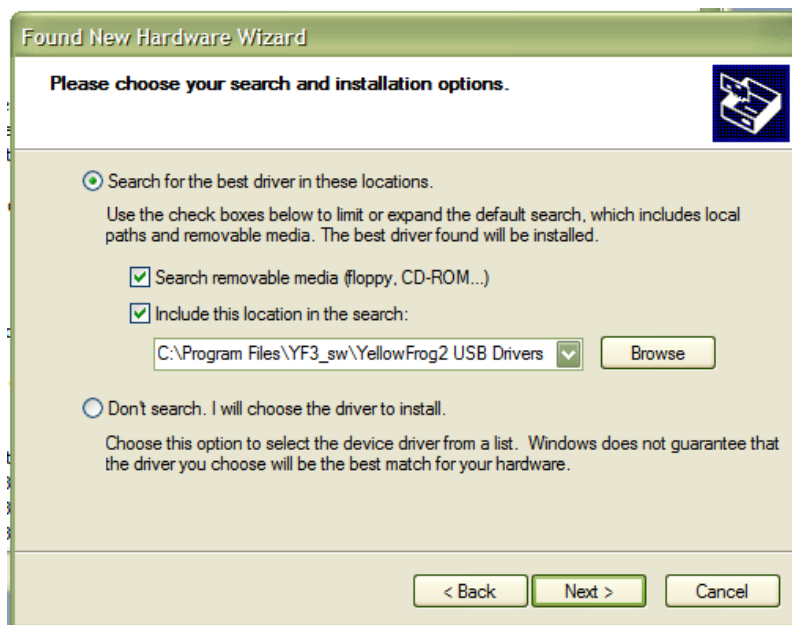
Found New Hardware Wizard

Please choose your search and installation options.

Search for the best driver in these locations.

Use the check boxes below to limit or expand the default search, which includes local paths and removable media. The best driver found will be installed.

Search removable media (floppy, CD-ROM...)

Include this location in the search:

C:\Program Files\YF3_sw\YellowFrog2 USB Drivers

Browse

Don't search. I will choose the driver to install.

Choose this option to select the device driver from a list. Windows does not guarantee that the driver you choose will be the best match for your hardware.

< Back

Next >

Cancel